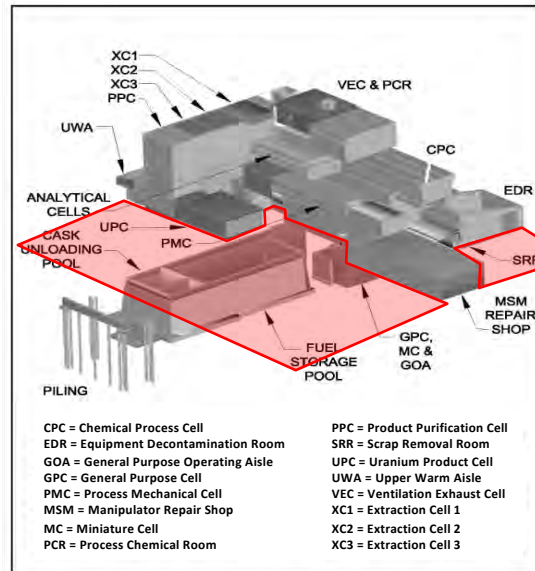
XC1
XC2
XC3
PPC
VEC & PCR
UWA
CPC
EDR
ANALYTICAL CELLS
UPC
CASK UNLOADING POOL
PMC
SRR
MSM REPAIR SHOP
GPC, MC & GOA
FUEL STORAGE POOL
PILING

CPC = Chemical Process Cell
EDR = Equipment Decontamination Room
GOA = General Purpose Operating Aisle
GPC = General Purpose Cell
PMC = Process Mechanical Cell
MSM = Manipulator Repair Shop
MC = Miniature Cell
PCR = Process Chemical Room

PPC = Product Purification Cell
SRR = Scrap Removal Room
UPC = Uranium Product Cell
UWA = Upper Warm Aisle
VEC = Ventilation Exhaust Cell
XC1 = Extraction Cell 1
XC2 = Extraction Cell 2
XC3 = Extraction Cell 3